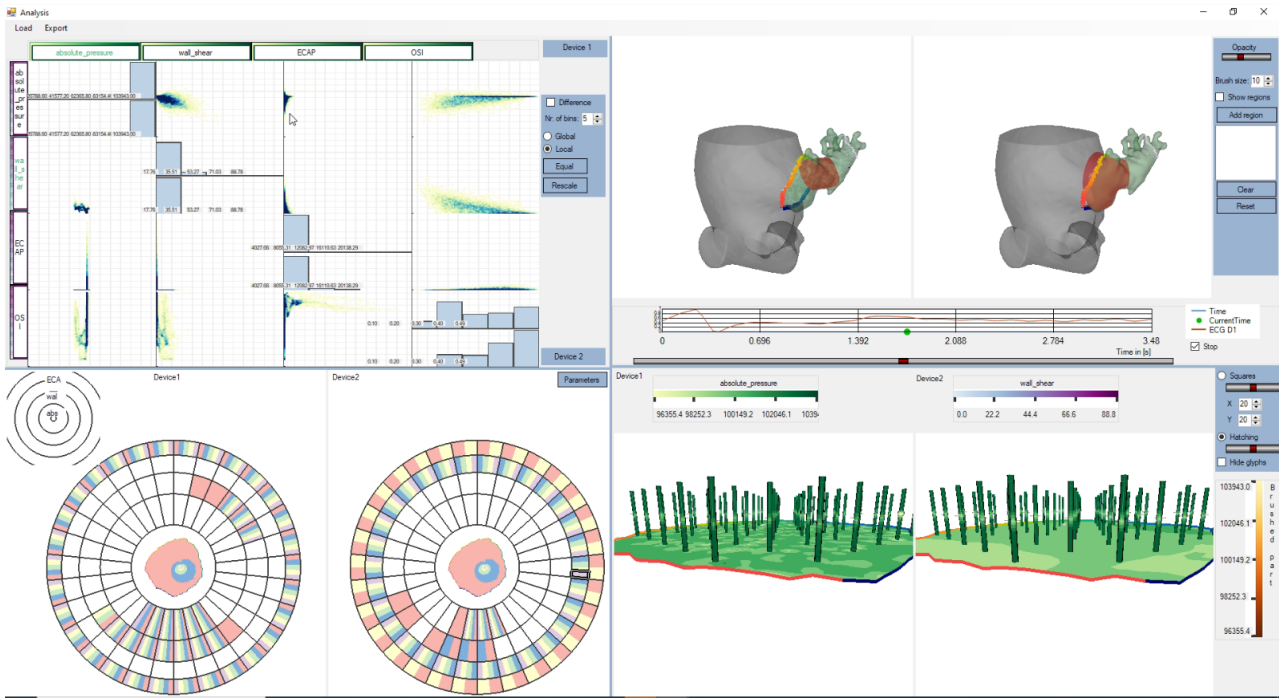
Analysis

Load Export

absolute_pressure | wall_shear | ECAP | OSI

Device 1

absolute_pressure

35788.60 41577.20 62365.80 83154.40 103943.00

35788.60 41577.20 62365.80 83154.40 103943.00

wall_shear

17.76 35.51 53.27 71.03 88.78

17.76 35.51 53.27 71.03 88.78

ECAP

4027.65 8055.31 12082.97 16110.63 20138.29

4027.65 8055.31 12082.97 16110.63 20138.29

OSI

0.10 0.20 0.30 0.40 0.49

0.10 0.20 0.30 0.40 0.49

Difference

Nr. of bins 5

Global

Local

Equal

Rescale

Device 2

Opacity

Brush size: 10

Show regions

Add region

Clear

Reset

0 0.696 1.392 2.088 2.784 3.48

Time in [s]

Time

CurrentTime

ECG D1

Stop

Parameters

ECA

wal

abs

Device1

Device2

Device1

absolute_pressure

96355.4 98252.3 100149.2 102046.1 10394

Device2

wall_shear

0.0 22.2 44.4 66.6 88.8

Squares

X 20

Y 20

Hatching

Hide glyphs

103943.0

102046.1

100149.2

98252.3

96355.4

Brushed part